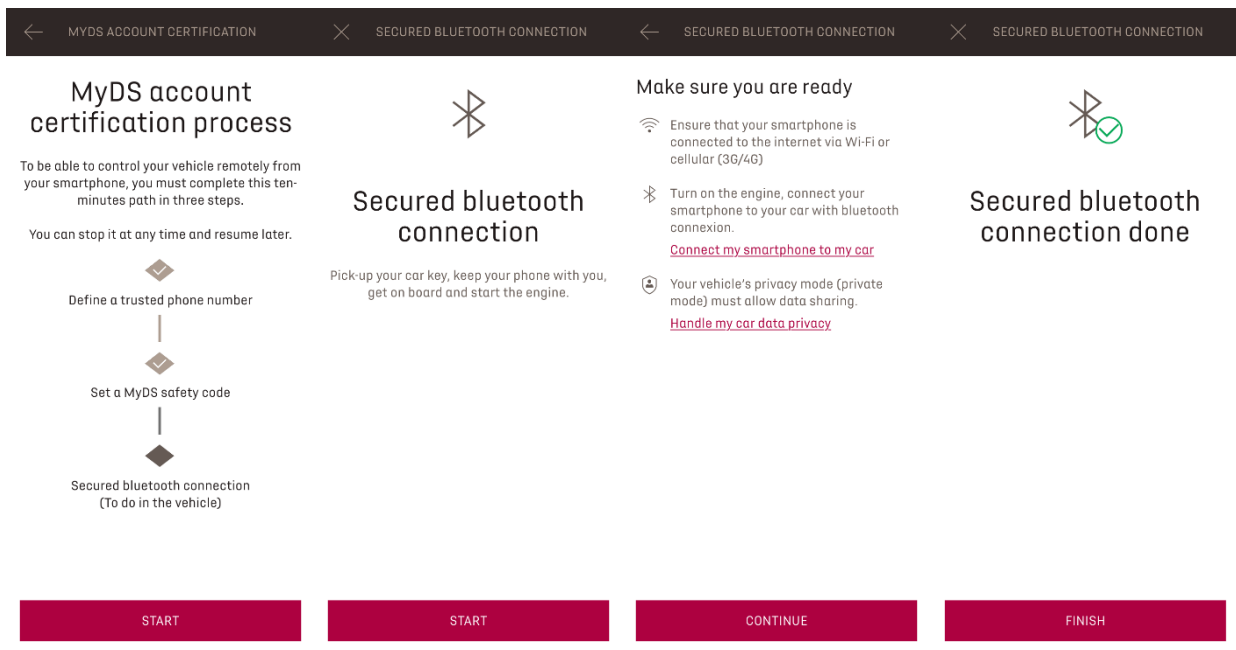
MYDS ACCOUNT CERTIFICATION

MyDS account certification process

To be able to control your vehicle remotely from your smartphone, you must complete this ten-minutes path in three steps.

You can stop it at any time and resume later.

Define a trusted phone number

Set a MyDS safety code

Secured bluetooth connection
(To do in the vehicle)

START

SECURED BLUETOOTH CONNECTION

Secured bluetooth connection

Pick-up your car key, keep your phone with you, get on board and start the engine.

START

SECURED BLUETOOTH CONNECTION

Make sure you are ready

Ensure that your smartphone is connected to the internet via Wi-Fi or cellular (3G/4G)

Turn on the engine, connect your smartphone to your car with bluetooth connexion.

Connect my smartphone to my car

Your vehicle's privacy mode (private mode) must allow data sharing.

Handle my car data privacy

CONTINUE

SECURED BLUETOOTH CONNECTION

Secured bluetooth connection done

FINISH